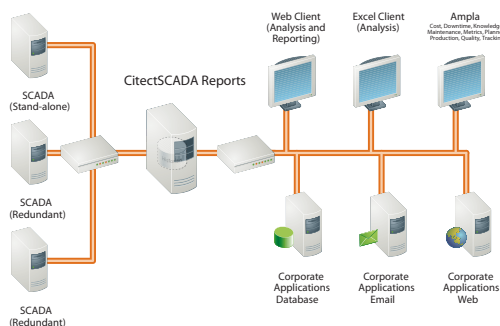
Web Client (Analysis and Reporting)

Excel Client (Analysis)

Ampla
Cost, Downtime, Knowledge, Maintenance, Metrics, Planning, Production, Quality, Tracking

SCADA (Stand-alone)

CitectSCADA Reports

SCADA (Redundant)

SCADA (Redundant)

Corporate Applications Database

Corporate Applications Email

Corporate Applications Web